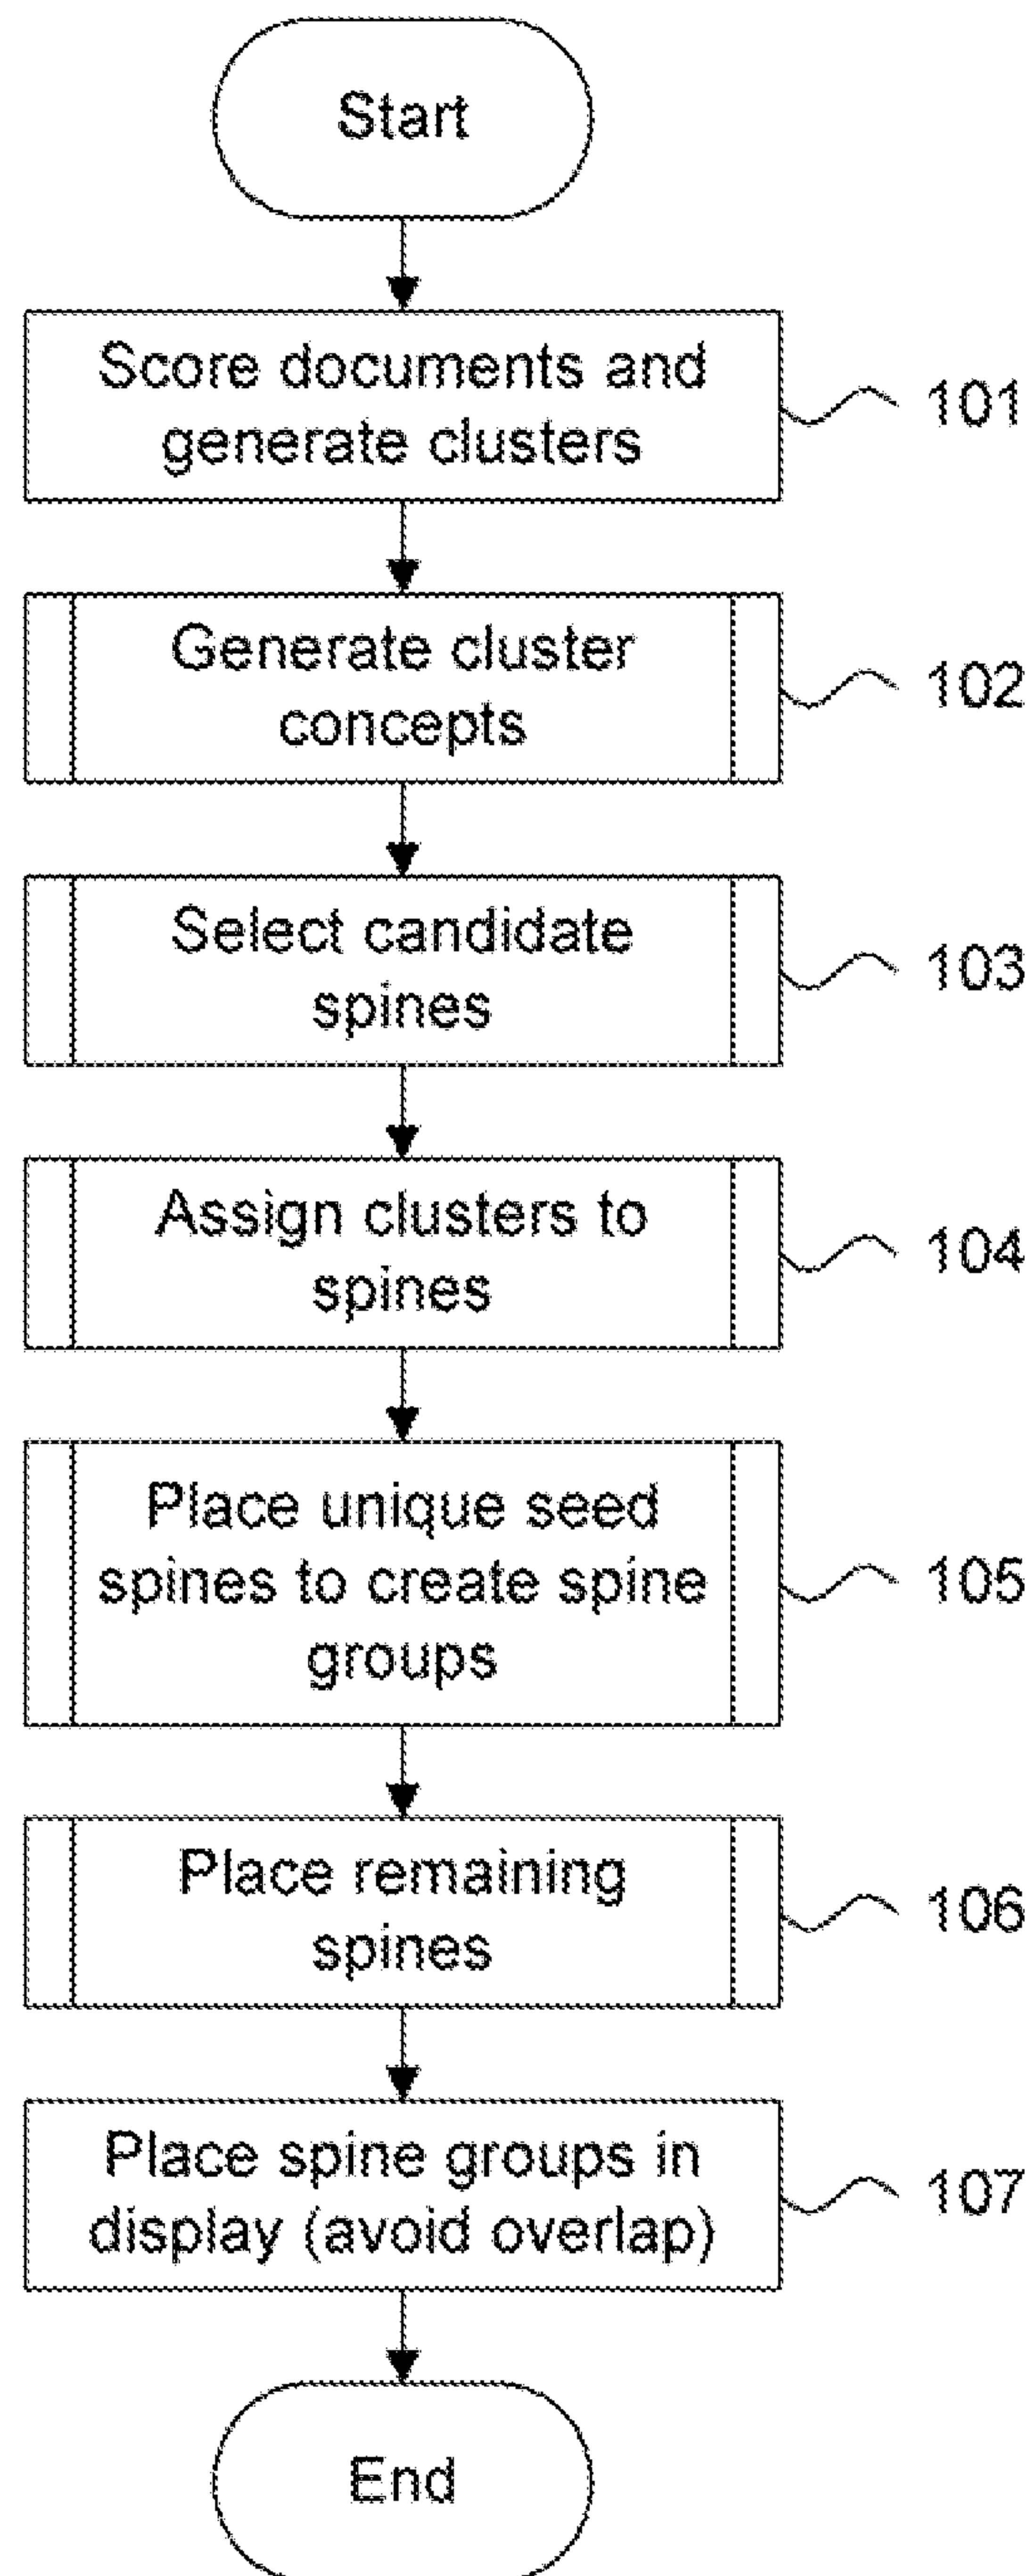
Start

Score documents and generate clusters

101

Generate cluster concepts

102

Select candidate spines

103

Assign clusters to spines

104

Place unique seed spines to create spine groups

105

Place remaining spines

106

Place spine groups in display (avoid overlap)

107

End